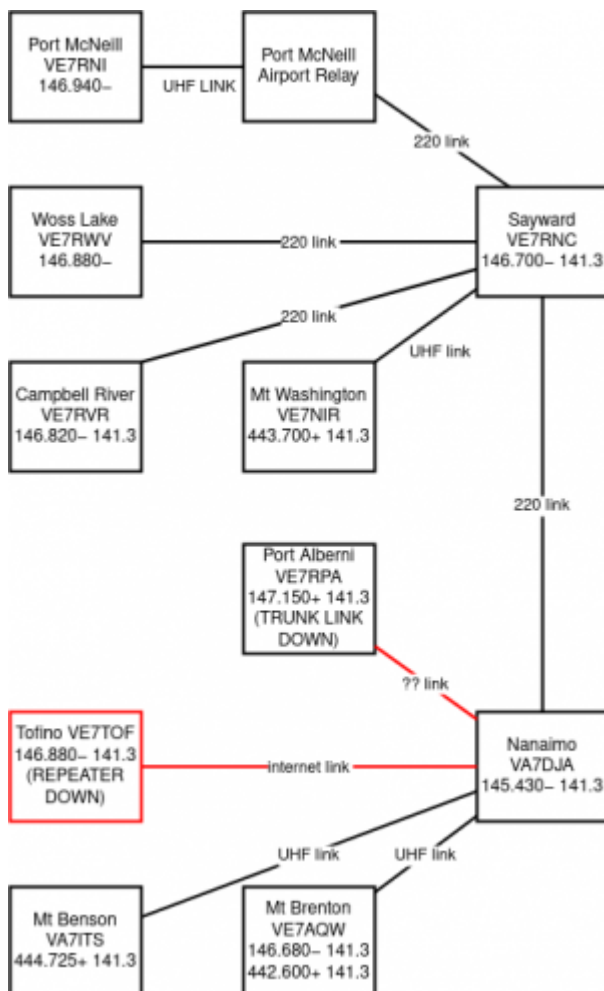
Port McNeill
VE7RNI
146.940–

UHF LINK

Port McNeill
Airport Relay

220 link

Woss Lake
VE7RWV
146.880–

220 link

Sayward
VE7RNC
146.700– 141.3

220 link

UHF link

Campbell River
VE7RVR
146.820– 141.3

Mt Washington
VE7NIR
443.700+ 141.3

220 link

Port Alberni
VE7RPA
147.150+ 141.3
(TRUNK LINK
DOWN)

?? link

Tofino VE7TOF
146.880– 141.3
(REPEATER
DOWN)

internet link

Nanaimo
VA7DJA
145.430– 141.3

UHF link

UHF link

Mt Benson
VA7ITS
444.725+ 141.3

Mt Brenton
VE7AQW
146.680– 141.3
442.600+ 141.3